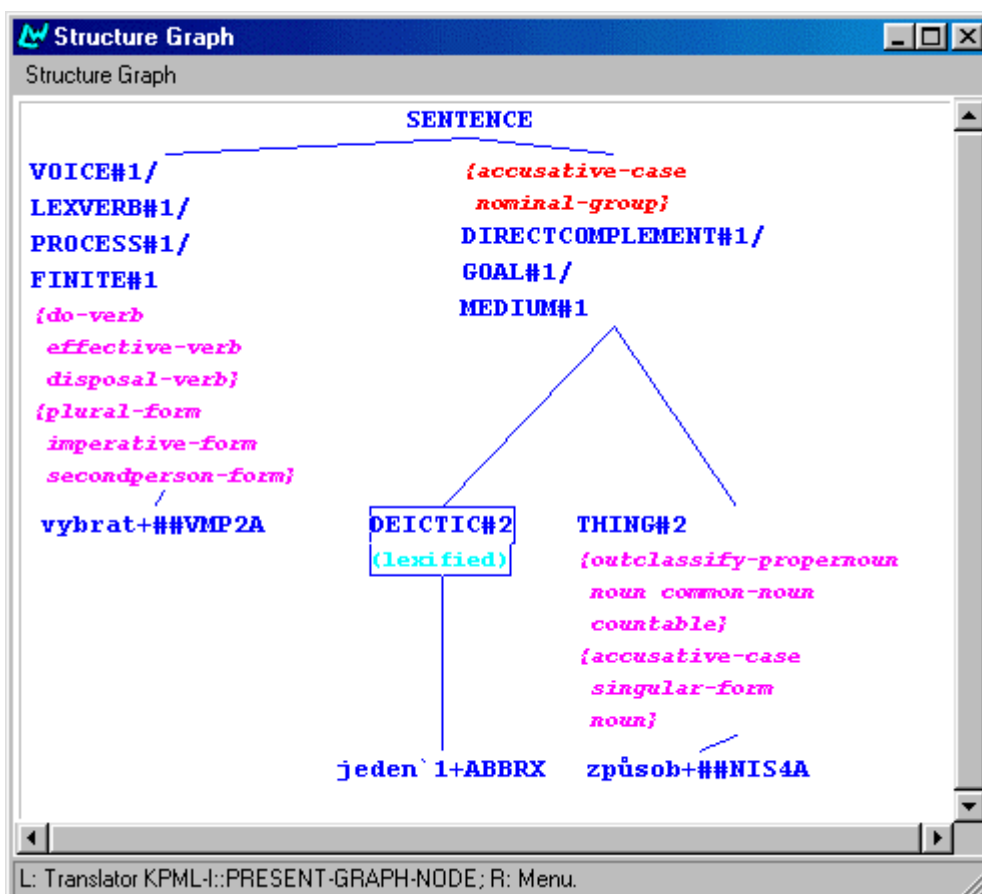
Structure Graph

Structure Graph

SENTENCE

VOICE#1/
LEXVERB#1/
PROCESS#1/
FINITE#1
{do-verb
effective-verb
disposal-verb}
{plural-form
imperative-form
secondperson-form}

vybrat+##VMP2A

{accusative-case
nominal-group}
DIRECTCOMPLEMENT#1/
GOAL#1/
MEDIUM#1

DEICTIC#2
(lexified)

jeden`1+ABBRX

THING#2
{outclassify-propernoun
noun common-noun
countable}
{accusative-case
singular-form
noun}

způsob+##NIS4A

L: Translator KPML-I::PRESENT-GRAPH-NODE; R: Menu.